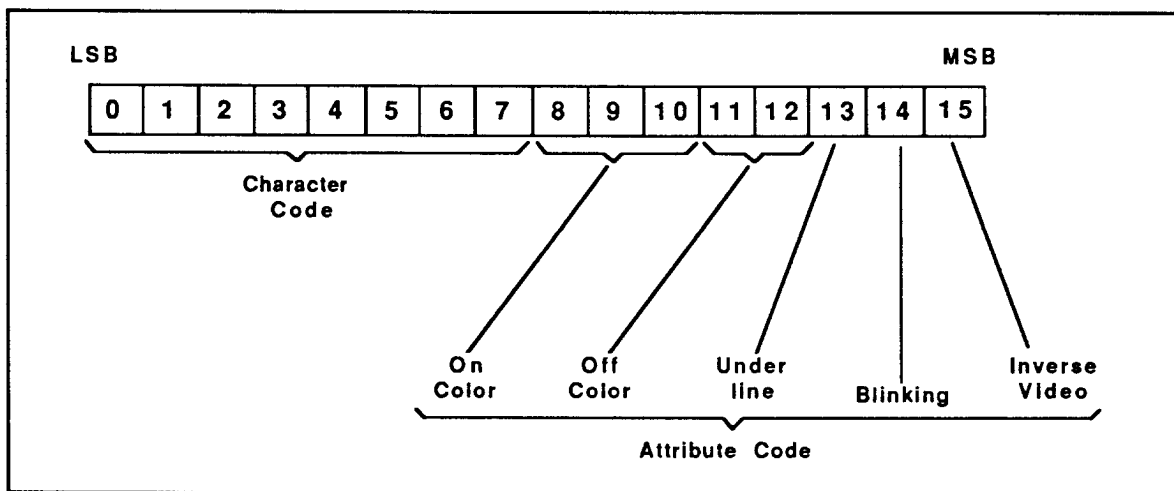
LSB

MSB

| 0 | 1 | 2 | 3 | 4 | 5 | 6 | 7 | 8 | 9 | 10 | 11 | 12 | 13 | 14 | 15 |
|---|---|---|---|---|---|---|---|---|---|---|---|---|---|---|---|

Character Code

On Color

Off Color

Under line

Blinking

Inverse Video

Attribute Code